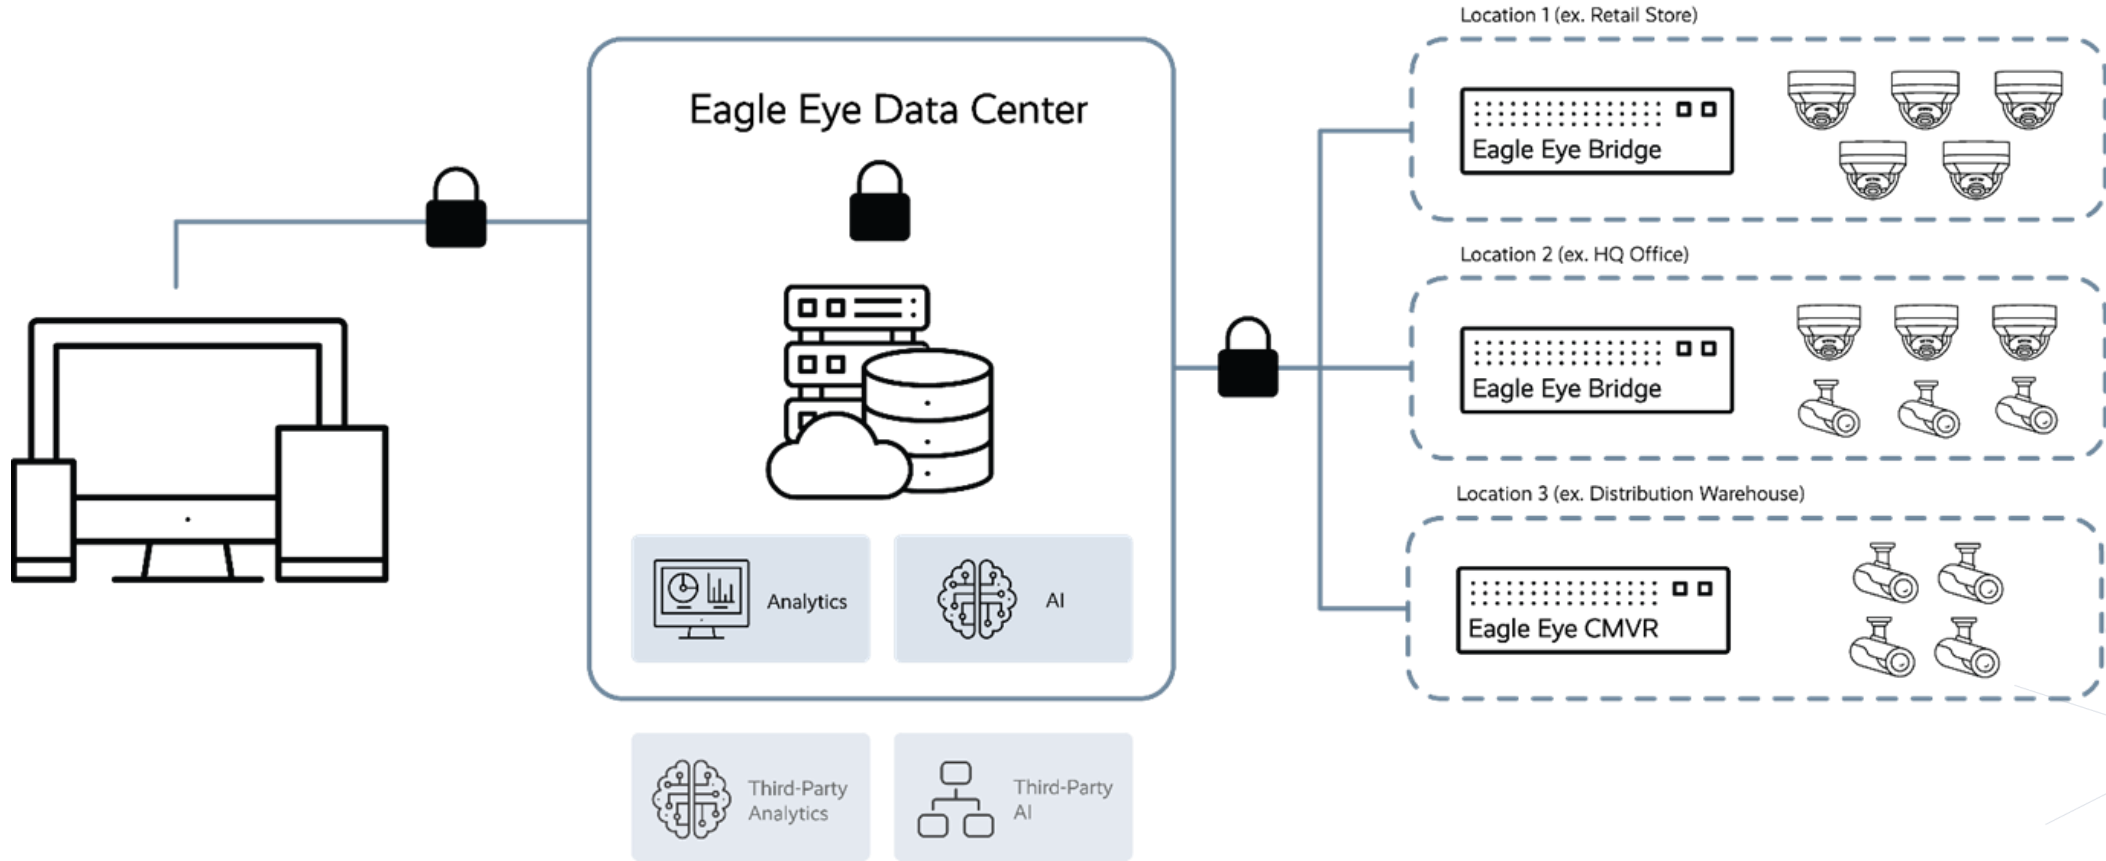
Eagle Eye Data Center

Analytics

AI

Third-Party Analytics

Third-Party AI

Location 1 (ex. Retail Store)

Eagle Eye Bridge

Location 2 (ex. HQ Office)

Eagle Eye Bridge

Location 3 (ex. Distribution Warehouse)

Eagle Eye CMVR